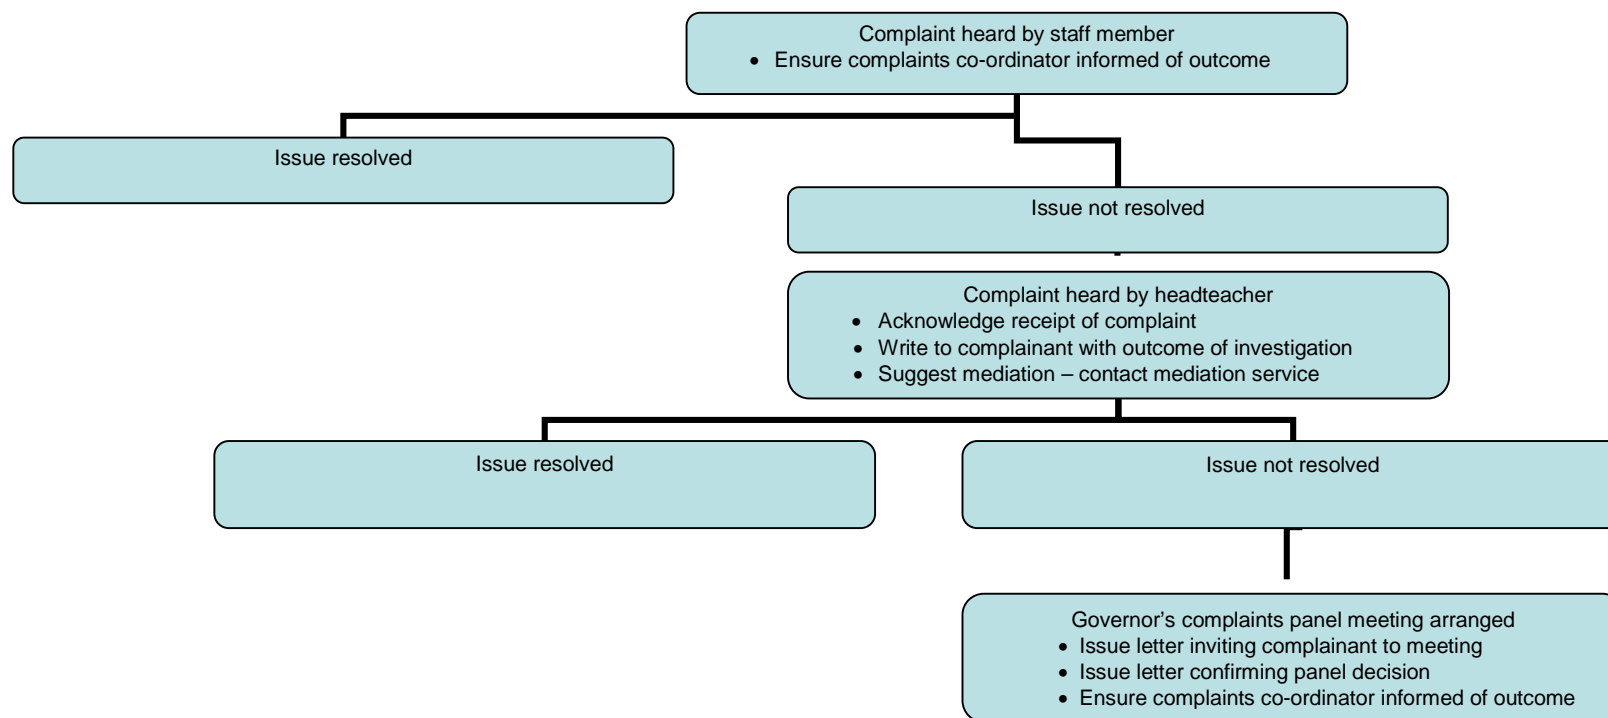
Complaint heard by staff member
- Ensure complaints co-ordinator informed of outcome

Issue resolved

Issue not resolved

Complaint heard by headteacher
- Acknowledge receipt of complaint
- Write to complainant with outcome of investigation
- Suggest mediation – contact mediation service

Issue resolved

Issue not resolved

Governor's complaints panel meeting arranged
- Issue letter inviting complainant to meeting
- Issue letter confirming panel decision
- Ensure complaints co-ordinator informed of outcome